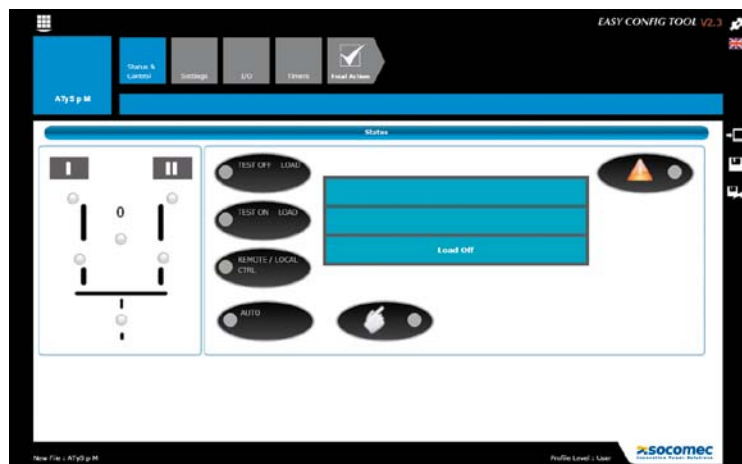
EASY CONFIG TOOL V2.3

ATyS p M

Status & Control

Settings

I/O

Timers

Final Action

Status

I

II

0

TEST OFF LOAD

TEST ON LOAD

REMOTE / LOCAL CTRL

AUTO

Load Off

New File : ATyS p M

Profile Level : User

socomec

Innovative Power Solutions